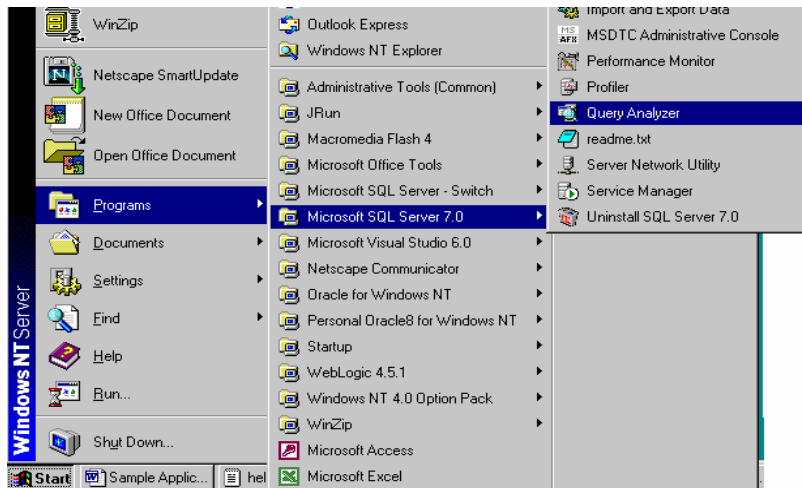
WinZip
Netscape SmartUpdate
New Office Document
Open Office Document
Programs
Documents
Settings
Find
Help
Run...
Shut Down...
Windows NT Server
Start
Sample Applic...
hel

Outlook Express
Windows NT Explorer
Administrative Tools (Common)
JRun
Macromedia Flash 4
Microsoft Office Tools
Microsoft SQL Server - Switch
Microsoft SQL Server 7.0
Microsoft Visual Studio 6.0
Netscape Communicator
Oracle for Windows NT
Personal Oracle8 for Windows NT
Startup
WebLogic 4.5.1
Windows NT 4.0 Option Pack
WinZip
Microsoft Access
Microsoft Excel

Import and Export Data
MSDTC Administrative Console
Performance Monitor
Profiler
Query Analyzer
readme.txt
Server Network Utility
Service Manager
Uninstall SQL Server 7.0